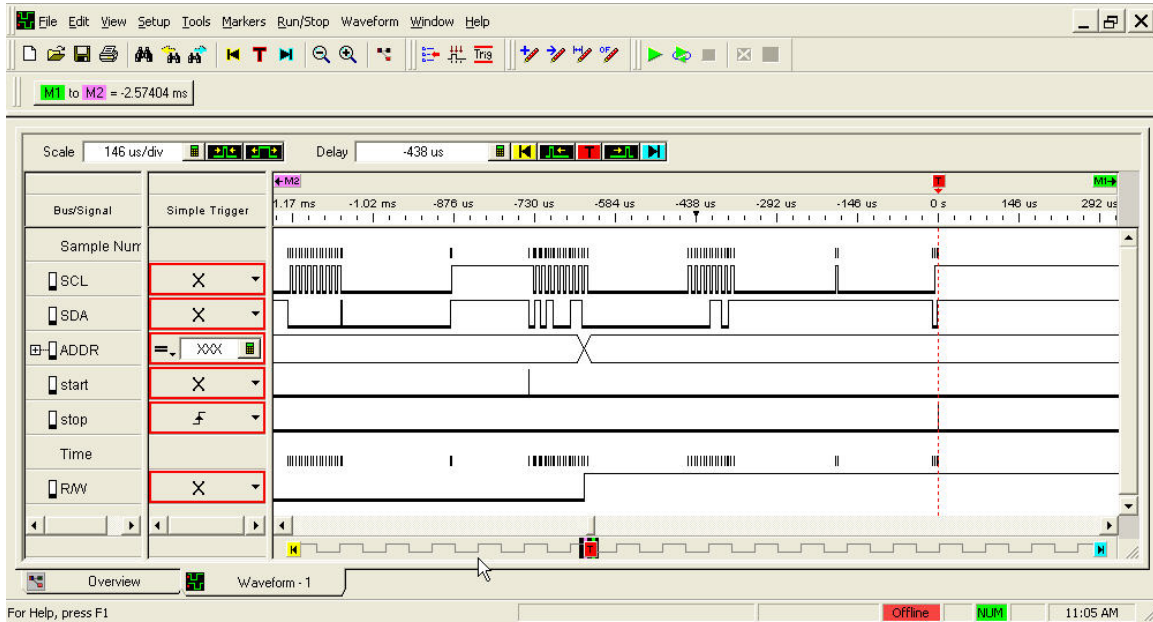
File Edit View Setup Tools Markers Run/Stop Waveform Window Help

M1 to M2 = -2.57404 ms

Scale 146 us/div Delay -438 us

M2 M1

Bus/Signal Simple Trigger

1.17 ms -1.02 ms -876 us -730 us -584 us -438 us -292 us -146 us 0 s 146 us 292 us

Sample Num

SCL X

SDA X

ADDR = XXX

start X

stop

Time

R/W X

Overview Waveform - 1

For Help, press F1 Offline NUM 11:05 AM